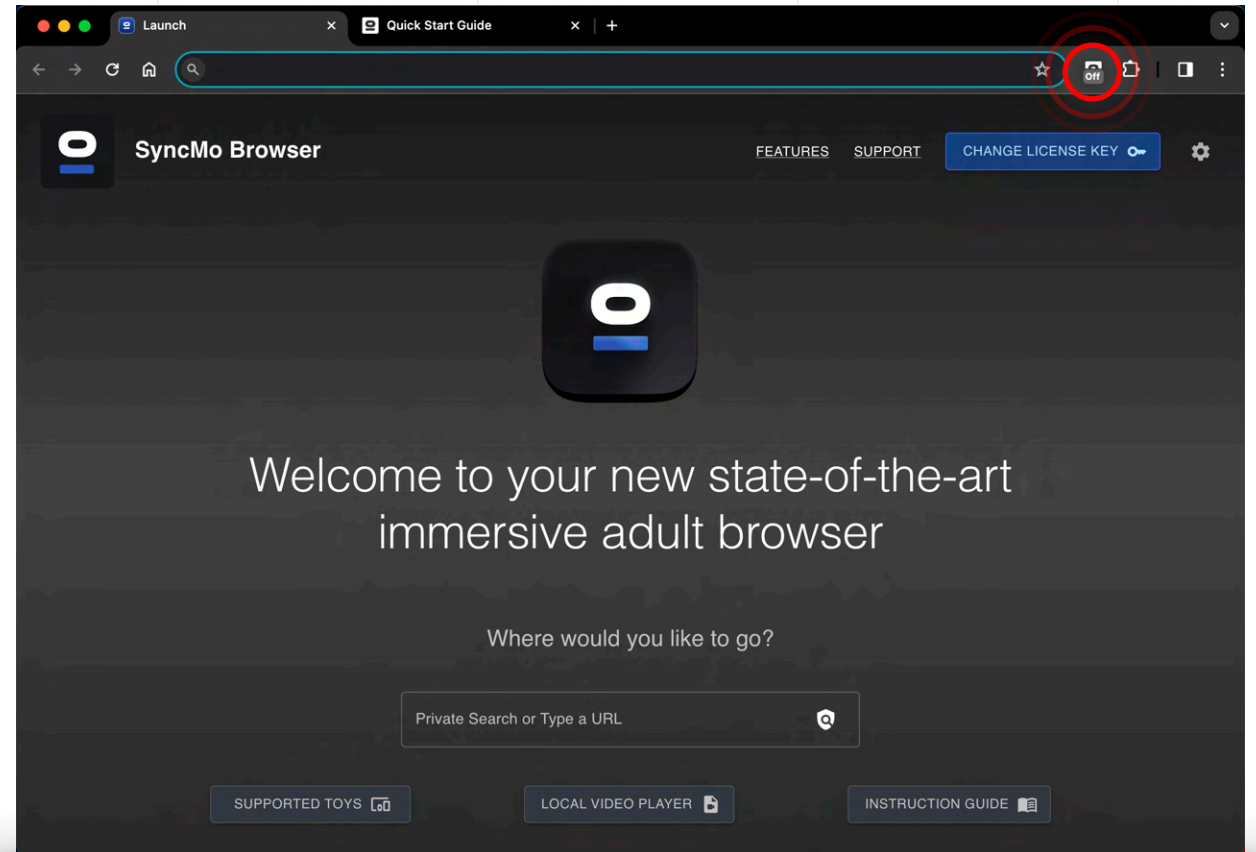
Launch
Quick Start Guide

Off

SyncMo Browser

FEATURES SUPPORT CHANGE LICENSE KEY

Welcome to your new state-of-the-art immersive adult browser

Where would you like to go?

Private Search or Type a URL

SUPPORTED TOYS LOCAL VIDEO PLAYER INSTRUCTION GUIDE